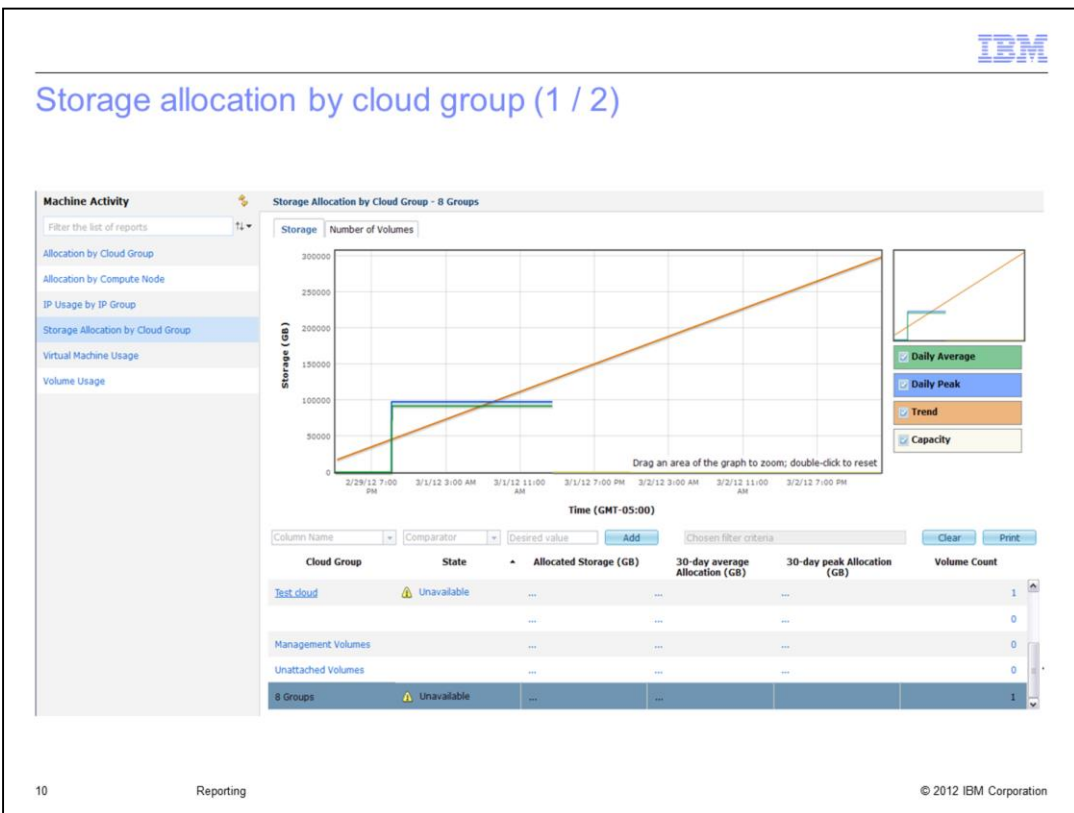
IBM

Storage allocation by cloud group (1 / 2)

Machine Activity

Filter the list of reports

Allocation by Cloud Group

Allocation by Compute Node

IP Usage by IP Group

Storage Allocation by Cloud Group

Virtual Machine Usage

Volume Usage

Storage Allocation by Cloud Group - 8 Groups

Storage | Number of Volumes

300000
250000
200000
150000
100000
50000
0

Storage (GB)

2/29/12 7:00 PM | 3/1/12 3:00 AM | 3/1/12 11:00 AM | 3/1/12 7:00 PM | 3/2/12 3:00 AM | 3/2/12 11:00 AM | 3/2/12 7:00 PM

Time (GMT-05:00)

Drag an area of the graph to zoom; double-click to reset

Daily Average

Daily Peak

Trend

Capacity

Column Name | Comparator | Desired value | Add | Chosen filter criteria | Clear | Print

| Cloud Group | State | Allocated Storage (GB) | 30-day average Allocation (GB) | 30-day peak Allocation (GB) | Volume Count |
|---|---|---|---|---|---|
| Test cloud | Unavailable | ... | ... | ... | 1 |
| | | ... | ... | ... | 0 |
| Management Volumes | | ... | ... | ... | 0 |
| Unattached Volumes | | ... | ... | ... | 0 |
| 8 Groups | Unavailable | ... | ... | | 1 |

10 Reporting © 2012 IBM Corporation